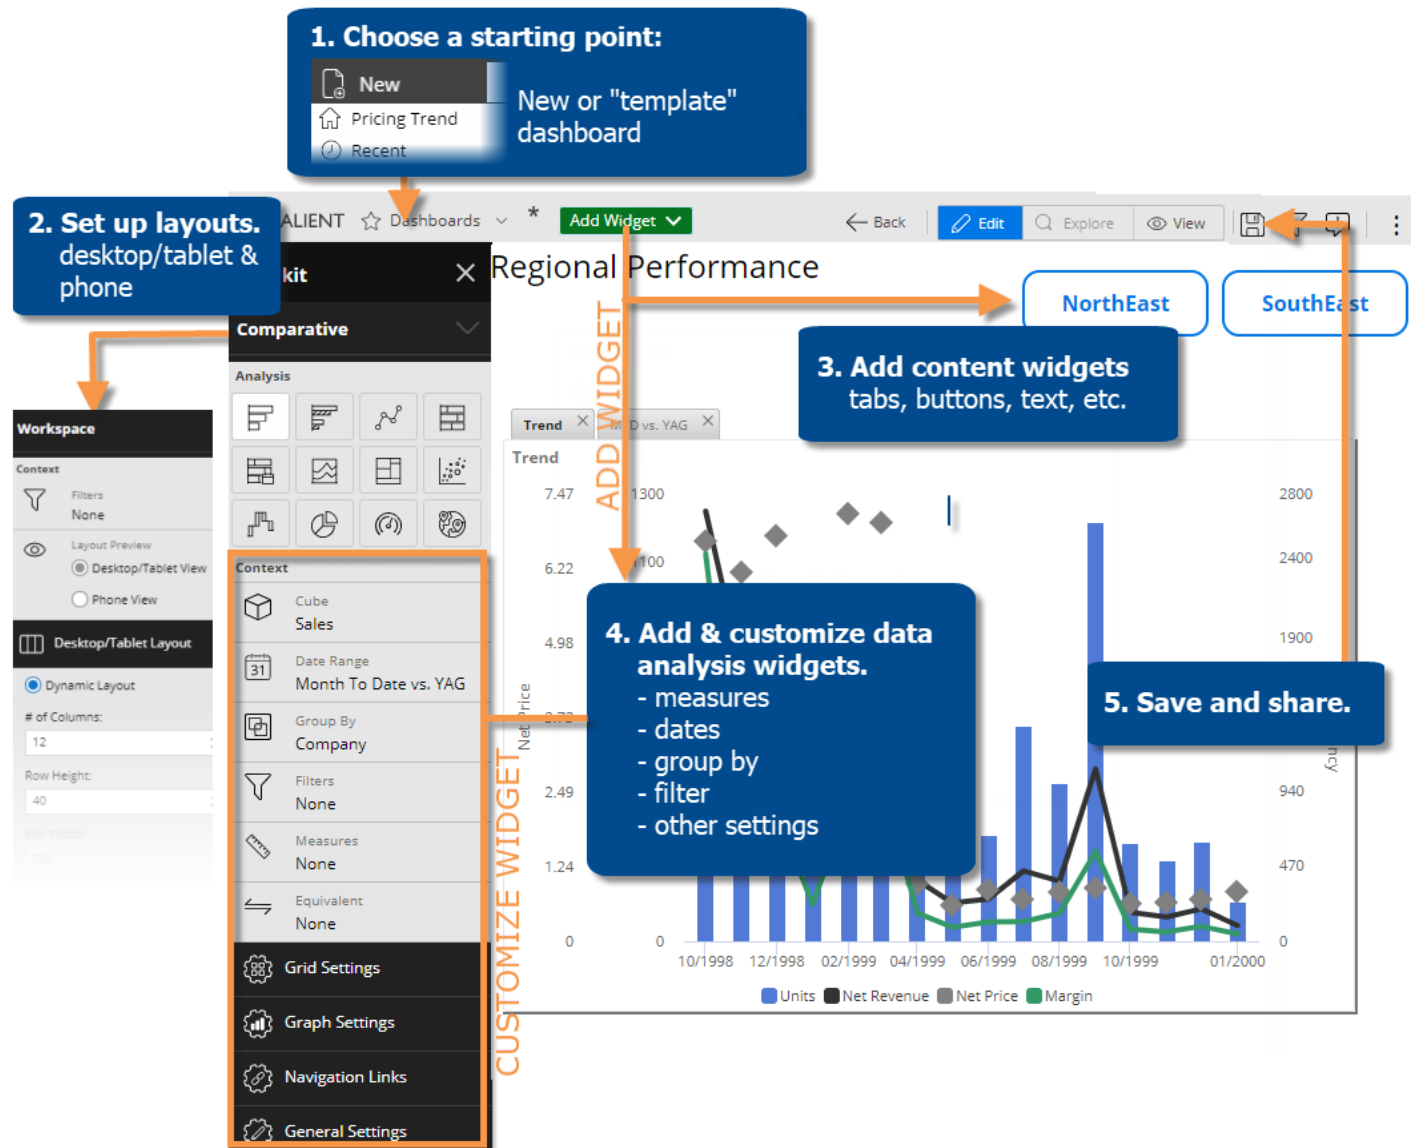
1. Choose a starting point:

New
Pricing Trend
Recent

New or "template" dashboard

2. Set up layouts. desktop/tablet & phone

ALIENT Dashboards * Add Widget Back Edit Explore View

kit

Comparative

Analysis

Context

Cube
Sales

Date Range
Month To Date vs. YAG

Group By
Company

Filters
None

Measures
None

Equivalent
None

Grid Settings

Graph Settings

Navigation Links

General Settings

Workspace

Context

Filters
None

Layout Preview
Desktop/Tablet View
Phone View

Desktop/Tablet Layout

Dynamic Layout

# of Columns:
12

Row Height:
40

Regional Performance

NorthEast

SouthEast

3. Add content widgets
tabs, buttons, text, etc.

ADD WIDGET

Trend

D vs. YAG

Trend

7.47
6.22
4.98
2.49
1.24
0

1300
100
0

2800
2400
1900
940
470
0

Net Price

4. Add & customize data analysis widgets.
- measures
- dates
- group by
- filter
- other settings

5. Save and share.

CUSTOMIZE WIDGET

10/1998 12/1998 02/1999 04/1999 06/1999 08/1999 10/1999 01/2000

Units Net Revenue Net Price Margin